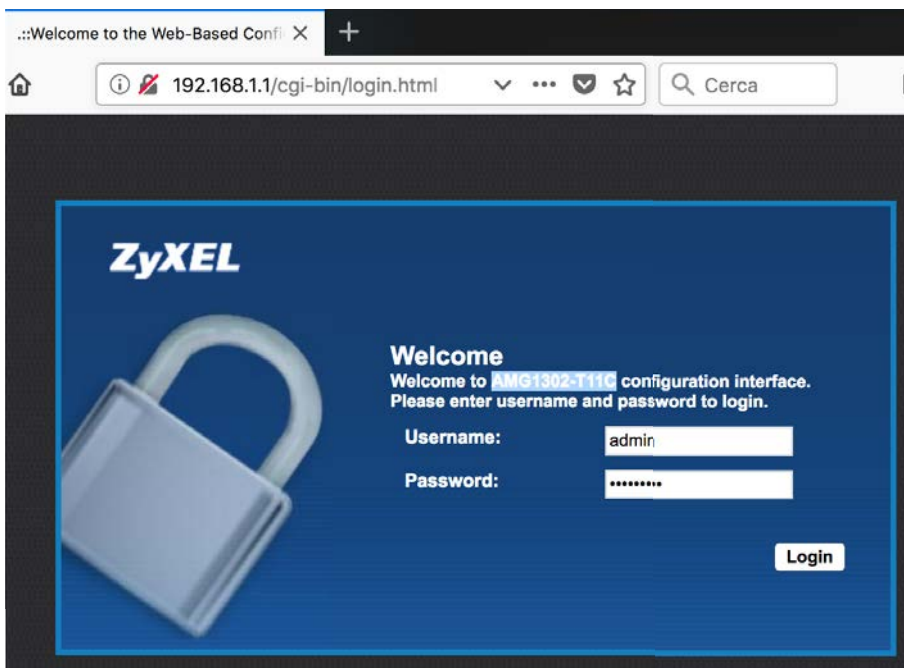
.::Welcome to the Web-Based Confi ×
+
192.168.1.1/cgi-bin/login.html
Cerca

ZyXEL

Welcome
Welcome to AMG1302-T11C configuration interface.
Please enter username and password to login.

Username: admin
Password: •••••••••

Login